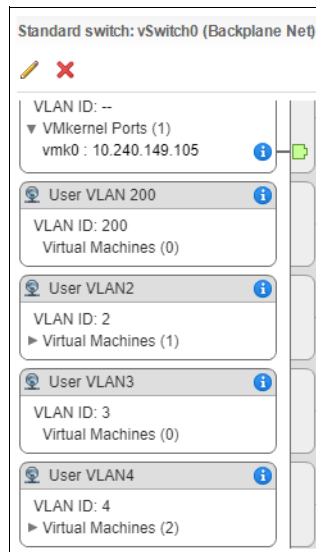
Standard switch: vSwitch0 (Backplane Net)

VLAN ID: --
▼ VMkernel Ports (1)
vmk0 : 10.240.149.105

User VLAN 200
VLAN ID: 200
Virtual Machines (0)

User VLAN2
VLAN ID: 2
► Virtual Machines (1)

User VLAN3
VLAN ID: 3
Virtual Machines (0)

User VLAN4
VLAN ID: 4
► Virtual Machines (2)